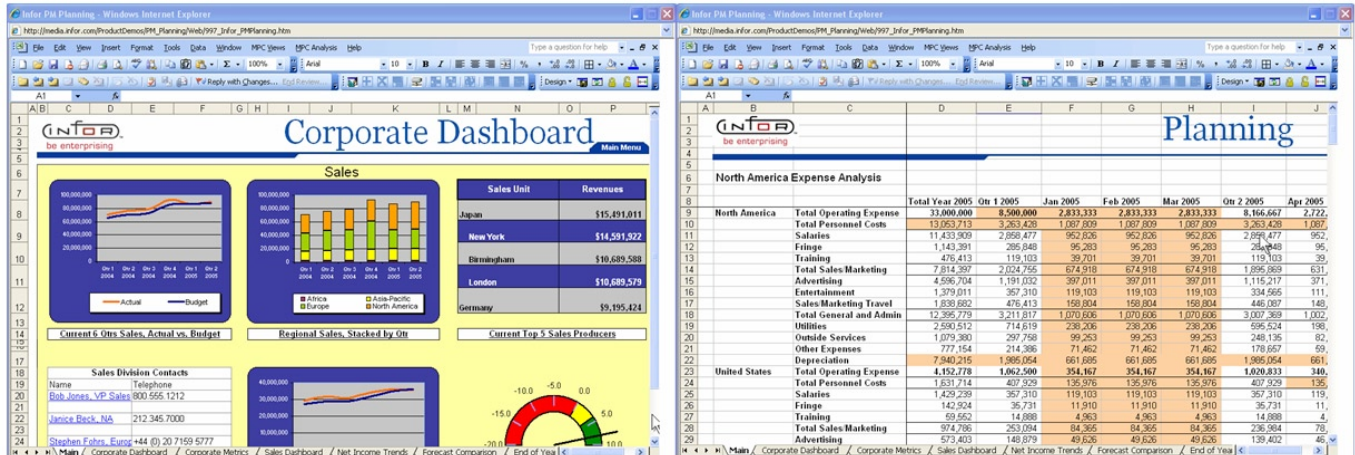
Infor PM Planning - Windows Internet Explorer

http://media.infor.com/ProductDemos/PM_Planning/Web/997_Infor_PMPlanning.htm

File Edit View Insert Format Tools Data Window MPC Views MPC Analysis Help

Type a question for help

Arial 10 B I U 100%

Reply with Changes... End Review...

Design

A1

INFOR be enterprising

Corporate Dashboard

Main Menu

Sales

100,000,000
80,000,000
60,000,000
40,000,000
20,000,000
0

Qtr 1 2004 Qtr 2 2004 Qtr 3 2004 Qtr 4 2004 Qtr 1 2005 Qtr 2 2005

Actual Budget

Africa Asia-Pacific Europe North America

| Sales Unit | Revenues |
|---|---|
| Japan | $15,491,011 |
| New York | $14,591,922 |
| Birmingham | $10,689,588 |
| London | $10,689,579 |
| Germany | $9,195,424 |

Current 6 Qtrs Sales, Actual vs. Budget

Regional Sales, Stacked by Qtr

Current Top 5 Sales Producers

Sales Division Contacts

| Name | Telephone |
|---|---|
| Bob Jones, VP Sales | 800.555.1212 |
| Janice Beck, NA | 212.345.7000 |
| Stephen Fohrs, Europ | +44 (0) 20 7159 5777 |

40,000,000
30,000,000
20,000,000
10,000,000

-10.0 -5.0 0.0 -15.0 5.0 -20.0

Main / Corporate Dashboard / Corporate Metrics / Sales Dashboard / Net Income Trends / Forecast Comparison / End of Yea

Infor PM Planning - Windows Internet Explorer

http://media.infor.com/ProductDemos/PM_Planning/Web/997_Infor_PMPlanning.htm

INFOR be enterprising

Planning

North America Expense Analysis

| | | Total Year 2005 | Qtr 1 2005 | Jan 2005 | Feb 2005 | Mar 2005 | Qtr 2 2005 | Apr 2005 |
|---|---|---|---|---|---|---|---|---|
| North America | Total Operating Expense | 33,000,000 | 8,500,000 | 2,833,333 | 2,833,333 | 2,833,333 | 8,166,667 | 2,722, |
| | Total Personnel Costs | 13,053,713 | 3,263,428 | 1,087,809 | 1,087,809 | 1,087,809 | 3,263,428 | 1,087, |
| | Salaries | 11,433,909 | 2,858,477 | 952,826 | 952,826 | 952,826 | 2,858,477 | 952, |
| | Fringe | 1,143,391 | 285,848 | 95,283 | 95,283 | 95,283 | 285,848 | 95, |
| | Training | 476,413 | 119,103 | 39,701 | 39,701 | 39,701 | 119,103 | 39, |
| | Total Sales/Marketing | 7,814,397 | 2,024,756 | 674,918 | 674,918 | 674,918 | 1,895,869 | 631, |
| | Advertising | 4,596,704 | 1,191,032 | 397,011 | 397,011 | 397,011 | 1,115,217 | 371, |
| | Entertainment | 1,379,011 | 357,310 | 119,103 | 119,103 | 119,103 | 334,565 | 111, |
| | Sales/Marketing Travel | 1,838,682 | 476,413 | 158,804 | 158,804 | 158,804 | 446,087 | 148, |
| | Total General and Admin | 12,395,779 | 3,211,817 | 1,070,606 | 1,070,606 | 1,070,606 | 3,007,369 | 1,002, |
| | Utilities | 2,590,512 | 714,619 | 238,206 | 238,206 | 238,206 | 595,524 | 198, |
| | Outside Services | 1,079,380 | 297,758 | 99,253 | 99,253 | 99,253 | 248,135 | 82, |
| | Other Expenses | 777,154 | 214,386 | 71,462 | 71,462 | 71,462 | 178,657 | 59, |
| | Depreciation | 7,940,215 | 1,985,054 | 661,685 | 661,685 | 661,685 | 1,985,054 | 661, |
| United States | Total Operating Expense | 4,152,778 | 1,062,500 | 354,167 | 354,167 | 354,167 | 1,020,833 | 340, |
| | Total Personnel Costs | 1,631,714 | 407,929 | 135,976 | 135,976 | 135,976 | 407,929 | 135, |
| | Salaries | 1,429,239 | 357,310 | 119,103 | 119,103 | 119,103 | 357,310 | 119, |
| | Fringe | 142,924 | 35,731 | 11,910 | 11,910 | 11,910 | 35,731 | 11, |
| | Training | 59,552 | 14,888 | 4,963 | 4,963 | 4,963 | 14,888 | 4, |
| | Total Sales/Marketing | 974,786 | 253,094 | 84,365 | 84,365 | 84,365 | 236,984 | 78, |
| | Advertising | 573,403 | 148,879 | 49,626 | 49,626 | 49,626 | 139,402 | 46, |

Main / Corporate Dashboard / Corporate Metrics / Sales Dashboard / Net Income Trends / Forecast Comparison / End of Yea